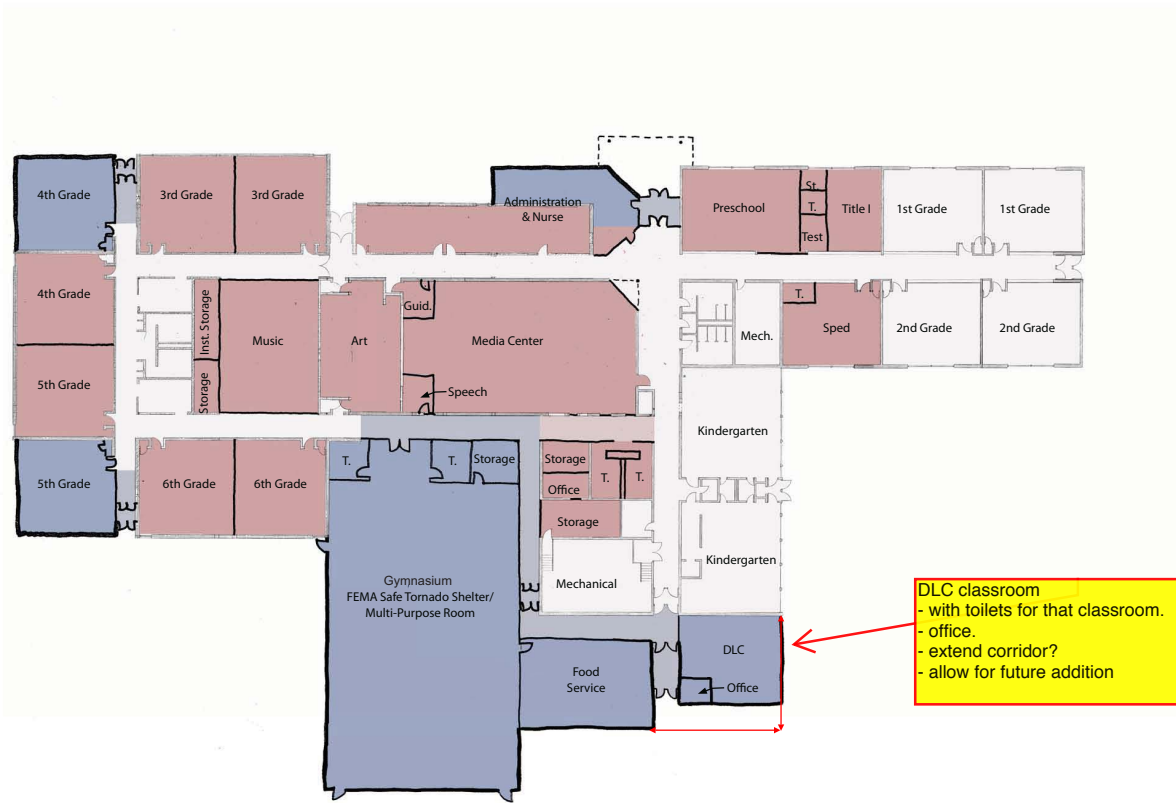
4th Grade

3rd Grade

3rd Grade

Administration & Nurse

Preschool

St.

T.

Test

Title I

1st Grade

1st Grade

4th Grade

Inst. Storage

Storage

Music

Art

Guid.

Media Center

Speech

Mech.

T.

Sped

2nd Grade

2nd Grade

5th Grade

Kindergarten

5th Grade

6th Grade

6th Grade

T.

T.

Storage

Storage

Office

T.

T.

Storage

Kindergarten

Mechanical

Gymnasium
FEMA Safe Tornado Shelter/
Multi-Purpose Room

Food Service

DLC

Office

DLC classroom
- with toilets for that classroom.
- office.
- extend corridor?
- allow for future addition